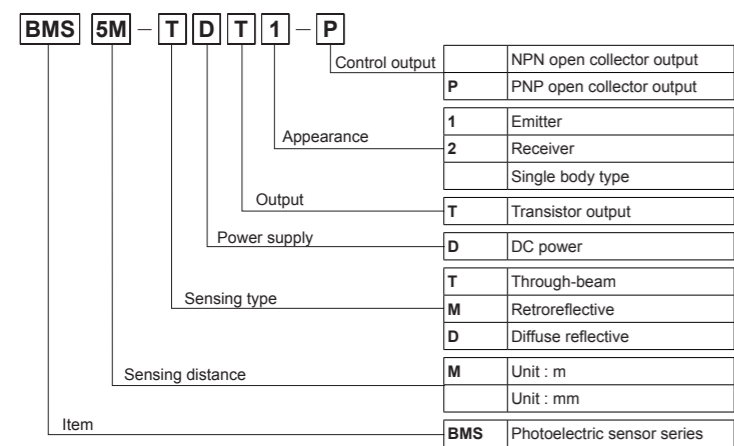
BMS 5M – T D T 1 – P

Control output

|  | NPN open collector output |
|---|---|
| P | PNP open collector output |

Appearance

| 1 | Emitter |
|---|---|
| 2 | Receiver |
|  | Single body type |

Output

| T | Transistor output |
|---|---|

Power supply

| D | DC power |
|---|---|

Sensing type

| T | Through-beam |
|---|---|
| M | Retroreflective |
| D | Diffuse reflective |

Sensing distance

| M | Unit : m |
|---|---|
|  | Unit : mm |

Item

| BMS | Photoelectric sensor series |
|---|---|